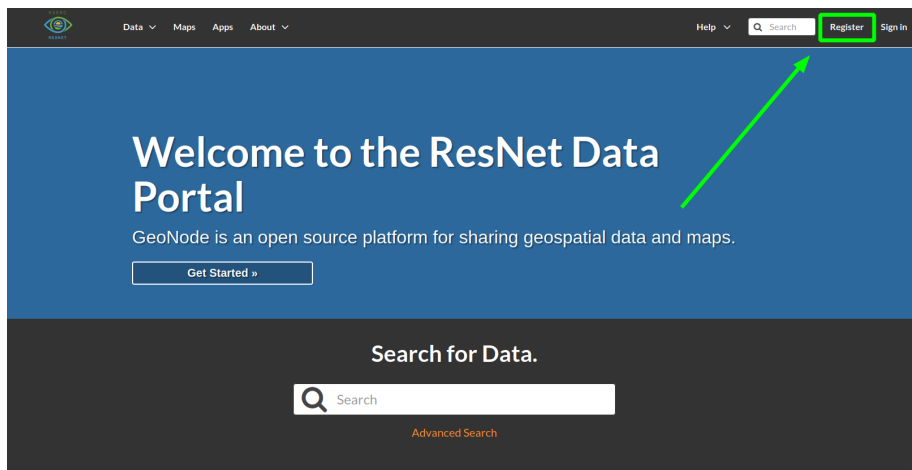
Data Maps Apps About

Help Search Register Sign in

Welcome to the ResNet Data Portal

GeoNode is an open source platform for sharing geospatial data and maps.

Get Started »

Search for Data.

Search

Advanced Search